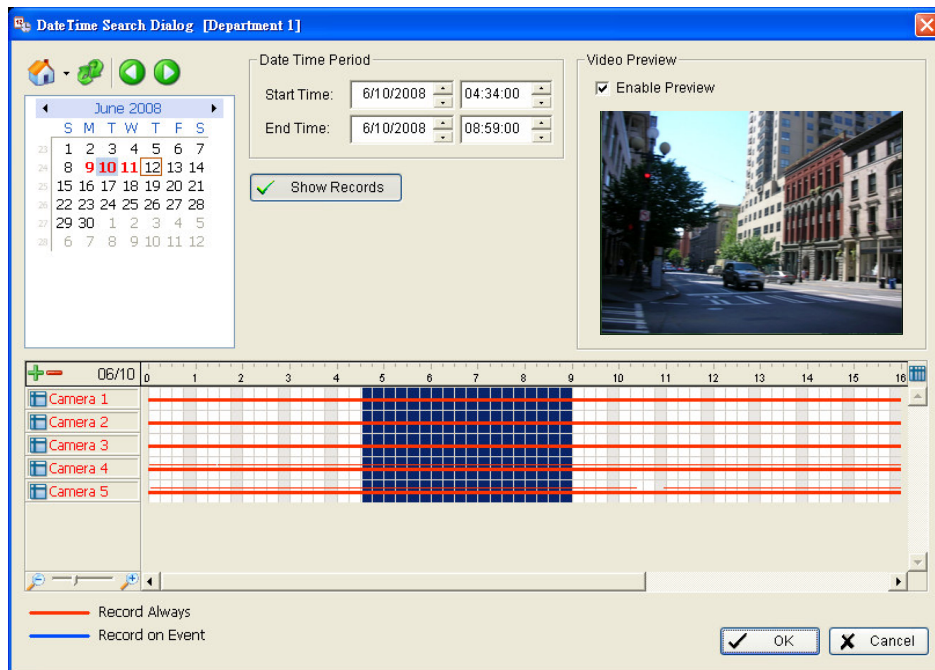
DateTime Search Dialog [Department 1]

June 2008

| | S | M | T | W | T | F | S |
|---|---|---|---|---|---|---|---|
| 23 | 1 | 2 | 3 | 4 | 5 | 6 | 7 |
| 24 | 8 | 9 | 10 | 11 | 12 | 13 | 14 |
| 25 | 15 | 16 | 17 | 18 | 19 | 20 | 21 |
| 26 | 22 | 23 | 24 | 25 | 26 | 27 | 28 |
| 27 | 29 | 30 | 1 | 2 | 3 | 4 | 5 |
| 28 | 6 | 7 | 8 | 9 | 10 | 11 | 12 |

Date Time Period
Start Time: 6/10/2008 04:34:00
End Time: 6/10/2008 08:59:00

Show Records

Video Preview
Enable Preview

06/10 0 1 2 3 4 5 6 7 8 9 10 11 12 13 14 15 16

Camera 1
Camera 2
Camera 3
Camera 4
Camera 5

Record Always
Record on Event

OK
Cancel